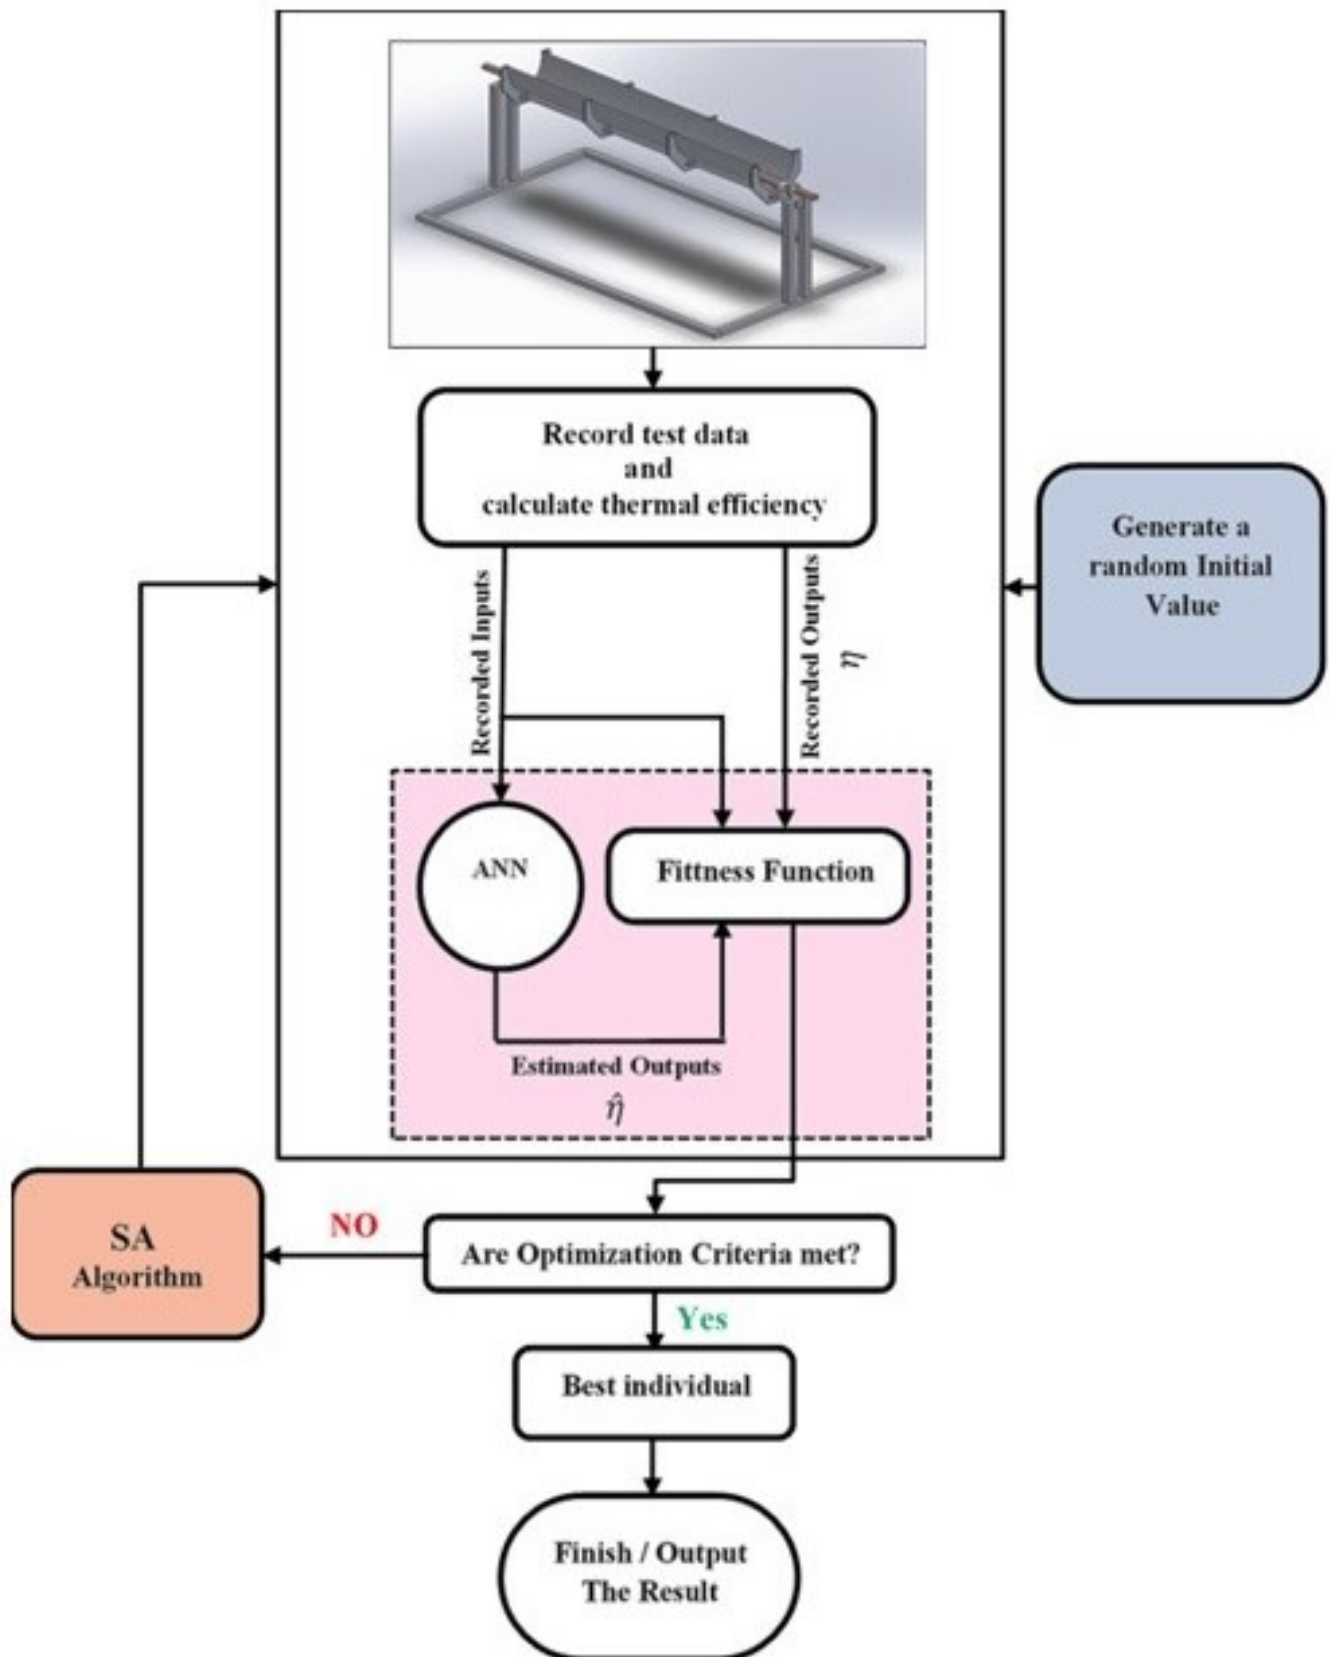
Record test data
and
calculate thermal efficiency

Generate a random Initial Value

Recorded Inputs

Recorded Outputs
$\eta$

ANN

Fittness Function

Estimated Outputs
$\hat{\eta}$

SA
Algorithm

NO

Are Optimization Criteria met?

Yes

Best individual

Finish / Output
The Result